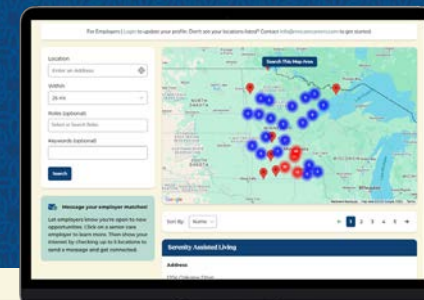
For Employers | Login to update your profile. Don't see your locations here? Contact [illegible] to get started

Location

Enter an Address

Within

25 mi

Roles (optional)

Select or Search Roles

Keywords (optional)

Search

Message your employer matches!

Let employers know you're open to new opportunities. Click on a senior care employer to learn more. Then show your interest by checking up to 5 locations to send a message and get connected.

Search This Map Area

NORTH DAKOTA

MINNESOTA

SOUTH DAKOTA

WISCONSIN

MICHIGAN

IOWA

Google

Sort By: Name

1 2 3 4 5

Serenity Assisted Living

Address

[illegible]